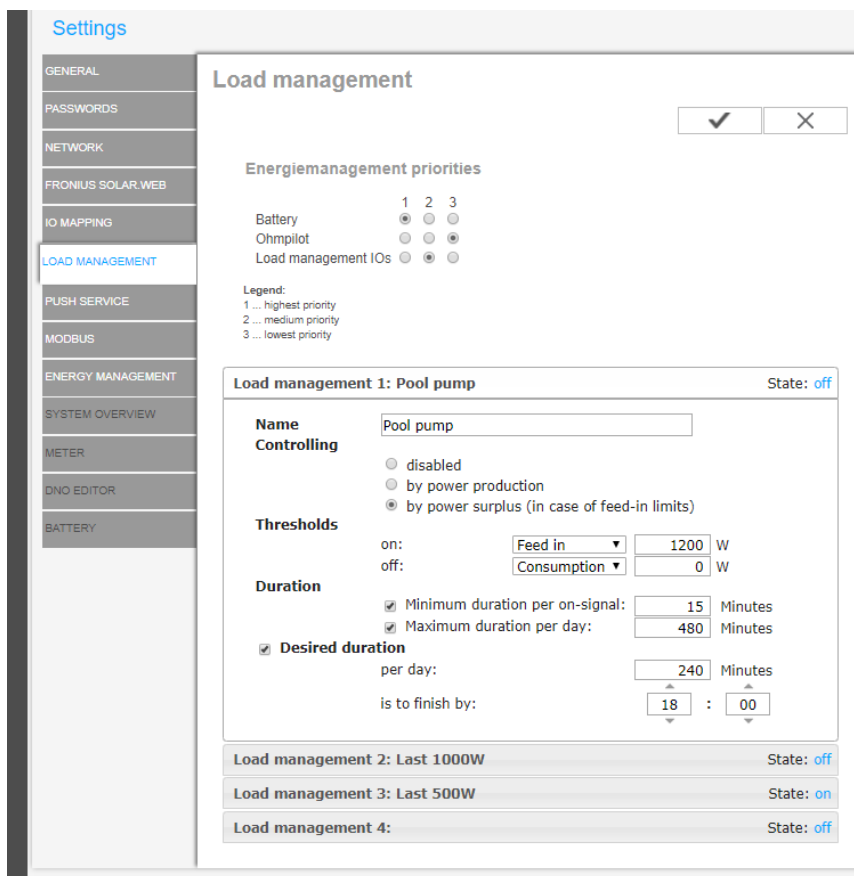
Settings

GENERAL
PASSWORDS
NETWORK
FRONIUS SOLAR.WEB
IO MAPPING
LOAD MANAGEMENT
PUSH SERVICE
MODBUS
ENERGY MANAGEMENT
SYSTEM OVERVIEW
METER
DNO EDITOR
BATTERY

Load management

✔ ✕

Energiemanagement priorities

| | 1 | 2 | 3 |
|---|---|---|---|
| Battery | ◉ | ○ | ○ |
| Ohmpilot | ○ | ○ | ◉ |
| Load management IOs | ○ | ◉ | ○ |

Legend:
1 ... highest priority
2 ... medium priority
3 ... lowest priority

Load management 1: Pool pump State: off

Name Pool pump
Controlling
disabled
by power production
by power surplus (in case of feed-in limits)
Thresholds
on: Feed in 1200 W
off: Consumption 0 W
Duration
Minimum duration per on-signal: 15 Minutes
Maximum duration per day: 480 Minutes
Desired duration
per day: 240 Minutes
is to finish by: 18 : 00

Load management 2: Last 1000W State: off
Load management 3: Last 500W State: on
Load management 4: State: off